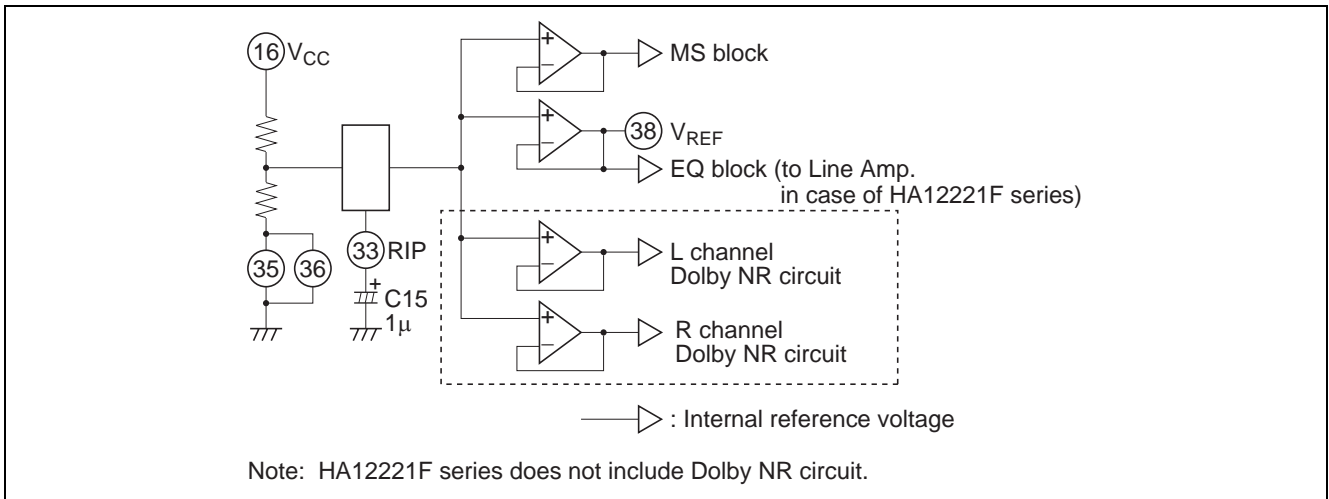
16 $V_{CC}$

MS block

38 $V_{REF}$

EQ block (to Line Amp. in case of HA12221F series)

35 36

33 RIP

C15 1μ

L channel Dolby NR circuit

R channel Dolby NR circuit

: Internal reference voltage

Note: HA12221F series does not include Dolby NR circuit.